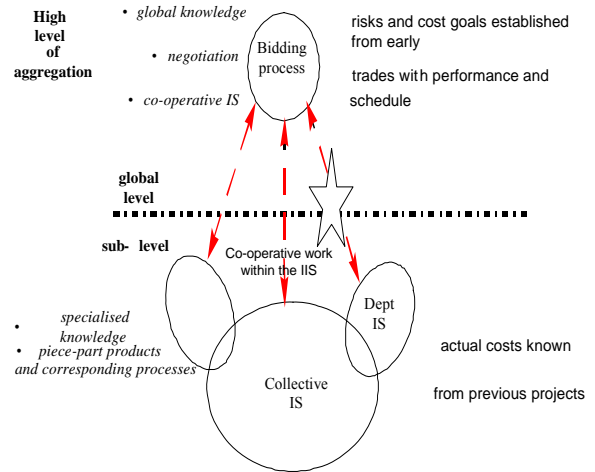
High level of aggregation

• global knowledge

• negotiation

• co-operative IS

Bidding process

risks and cost goals established from early

trades with performance and schedule

global level

sub- level

Co-operative work within the IIS

• specialised knowledge

• piece-part products and corresponding processes

Dept IS

Collective IS

actual costs known

from previous projects